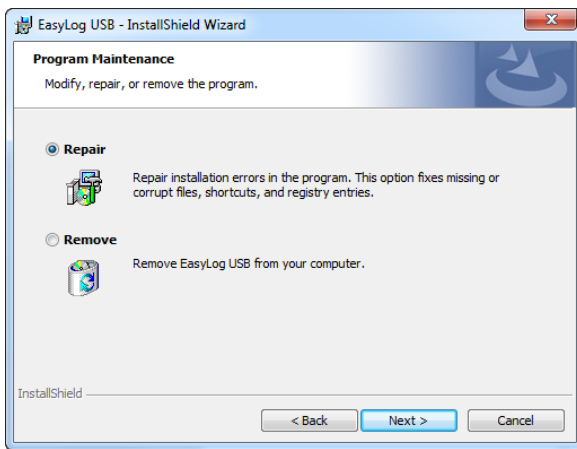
EasyLog USB - InstallShield Wizard

Program Maintenance

Modify, repair, or remove the program.

Repair

Repair installation errors in the program. This option fixes missing or corrupt files, shortcuts, and registry entries.

Remove

Remove EasyLog USB from your computer.

InstallShield

< Back

Next >

Cancel